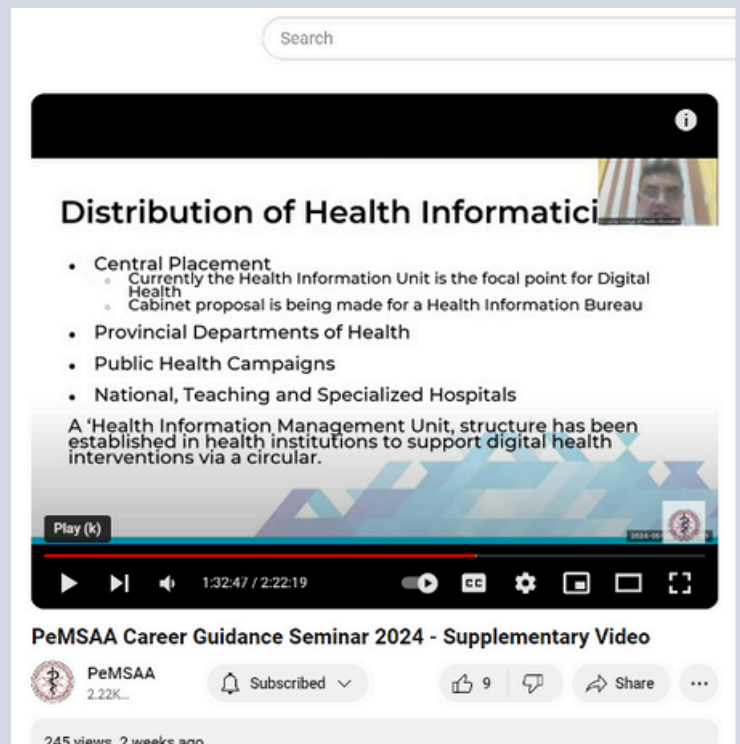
Search

Distribution of Health Informatici

- Central Placement
  - Currently the Health Information Unit is the focal point for Digital Health
  - Cabinet proposal is being made for a Health Information Bureau
- Provincial Departments of Health
- Public Health Campaigns
- National, Teaching and Specialized Hospitals

A 'Health Information Management Unit, structure has been established in health institutions to support digital health interventions via a circular.

Play (k)

1:32:47 / 2:22:19

PeMSAA Career Guidance Seminar 2024 - Supplementary Video

PeMSAA
2.22K...

Subscribed

9

Share

245 views 2 weeks ago